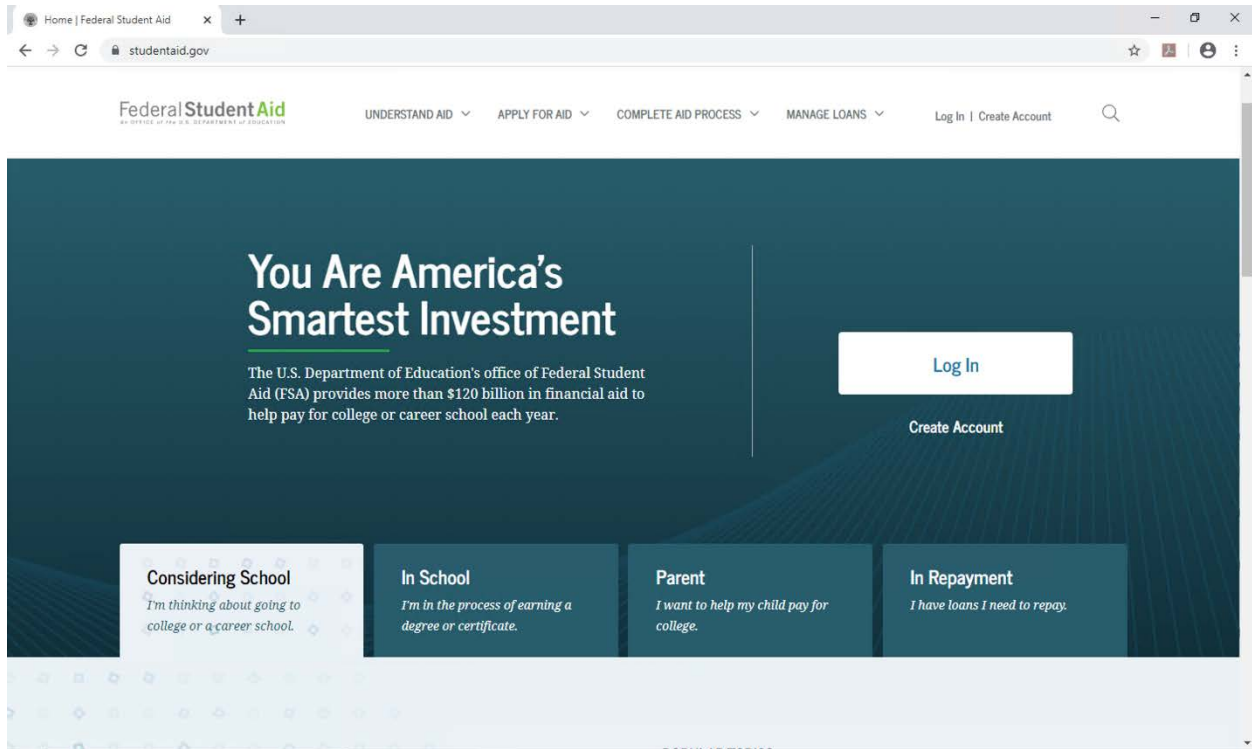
Home | Federal Student Aid

studentaid.gov

Federal Student Aid
An OFFICE of the U.S. DEPARTMENT of EDUCATION

UNDERSTAND AID

APPLY FOR AID

COMPLETE AID PROCESS

MANAGE LOANS

Log In | Create Account

You Are America's Smartest Investment

The U.S. Department of Education's office of Federal Student Aid (FSA) provides more than $120 billion in financial aid to help pay for college or career school each year.

Log In

Create Account

Considering School
I'm thinking about going to college or a career school.

In School
I'm in the process of earning a degree or certificate.

Parent
I want to help my child pay for college.

In Repayment
I have loans I need to repay.

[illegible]